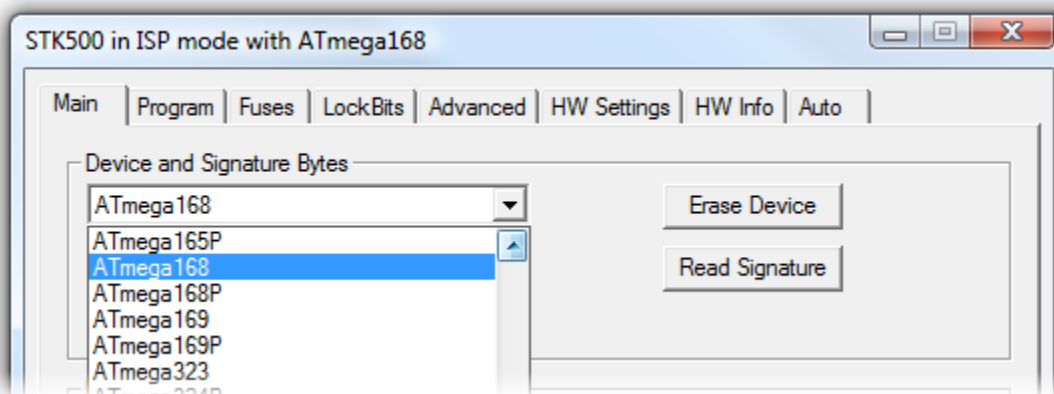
STK500 in ISP mode with ATmega168

Main | Program | Fuses | LockBits | Advanced | HW Settings | HW Info | Auto

Device and Signature Bytes

ATmega168

ATmega165P
ATmega168
ATmega168P
ATmega169
ATmega169P
ATmega323
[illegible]

Erase Device

Read Signature